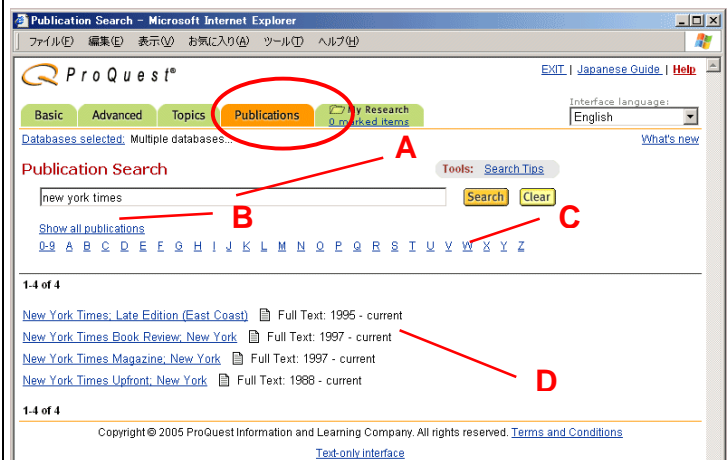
Publication Search - Microsoft Internet Explorer

ファイル(F) 編集(E) 表示(V) お気に入り(A) ツール(T) ヘルプ(H)

ProQuest®

EXIT | Japanese Guide | Help

Basic Advanced Topics Publications My Research 0 marked items

Interface language:
English

Databases selected: Multiple databases...

What's new

A

Publication Search

Tools: Search Tips

new york times

Search Clear

B

C

Show all publications

0-9 A B C D E F G H I J K L M N O P Q R S T U V W X Y Z

1-4 of 4

New York Times; Late Edition (East Coast) Full Text: 1995 - current

New York Times Book Review; New York Full Text: 1997 - current

New York Times Magazine; New York Full Text: 1997 - current

New York Times Upfront; New York Full Text: 1988 - current

D

1-4 of 4

Copyright © 2005 ProQuest Information and Learning Company. All rights reserved. Terms and Conditions

Text-only interface